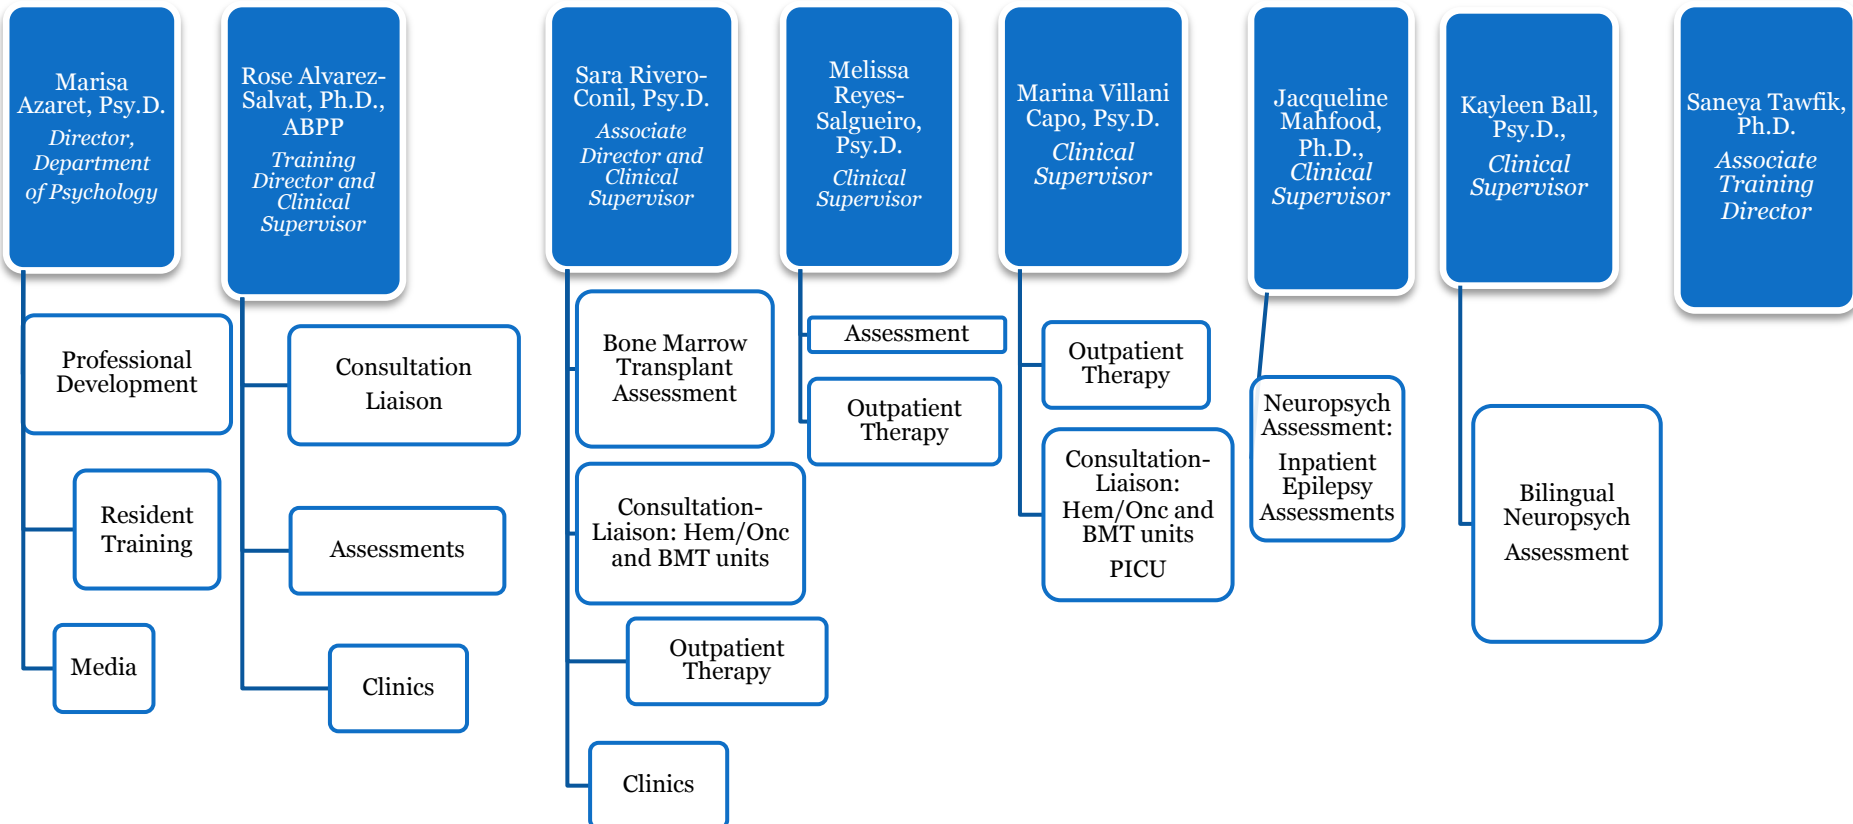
Marisa Azaret, Psy.D.
Director, Department of Psychology

Professional Development

Resident Training

Media

Rose Alvarez-Salvat, Ph.D., ABPP
Training Director and Clinical Supervisor

Consultation Liaison

Assessments

Clinics

Sara Rivero-Conil, Psy.D.
Associate Director and Clinical Supervisor

Bone Marrow Transplant Assessment

Consultation-Liaison: Hem/Onc and BMT units

Outpatient Therapy

Clinics

Melissa Reyes-Salgueiro, Psy.D.
Clinical Supervisor

Assessment

Outpatient Therapy

Marina Villani Capo, Psy.D.
Clinical Supervisor

Outpatient Therapy

Consultation-Liaison: Hem/Onc and BMT units
PICU

Jacqueline Mahfood, Ph.D.,
Clinical Supervisor

Neuropsych Assessment:
Inpatient Epilepsy Assessments

Kayleen Ball, Psy.D.,
Clinical Supervisor

Bilingual Neuropsych Assessment

Saneya Tawfik, Ph.D.
Associate Training Director